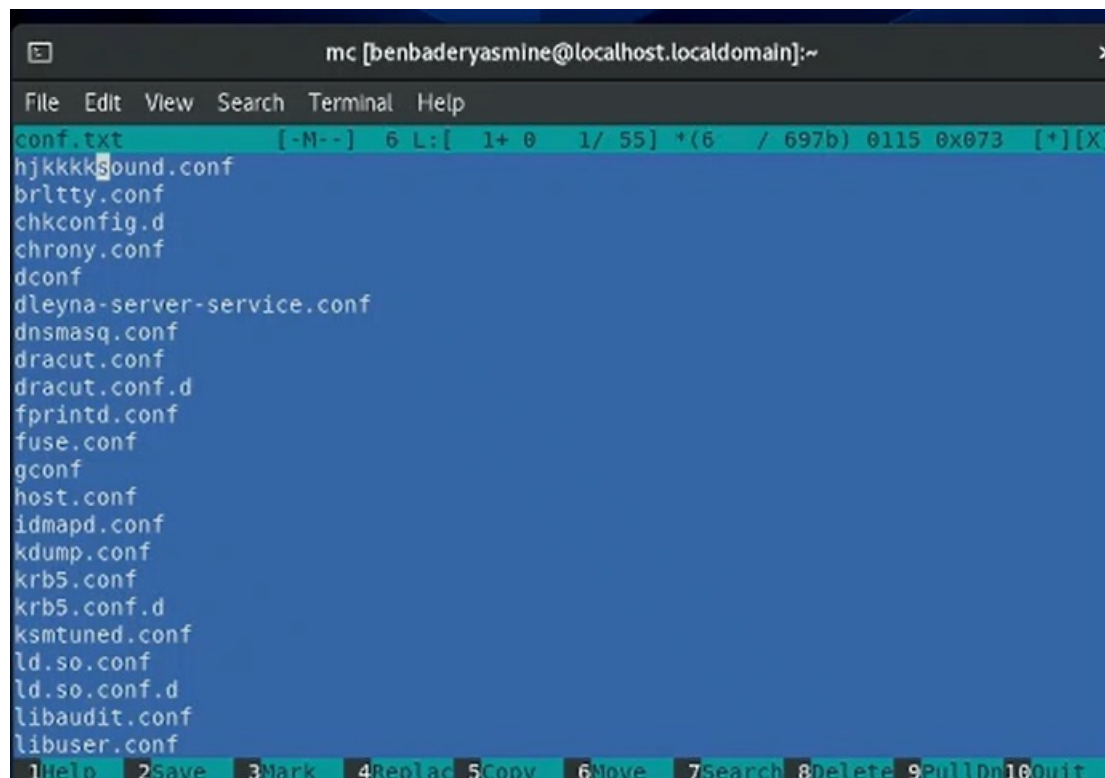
mc [benbaderyasmine@localhost.localdomain]:~

File Edit View Search Terminal Help

conf.txt [-M--] 6 L:[ 1+ 0 1/ 55] *(6 / 697b) 0115 0x073 [*][X]

hjkkkksound.conf
brltty.conf
chkconfig.d
chrony.conf
dconf
dleyna-server-service.conf
dnsmasq.conf
dracut.conf
dracut.conf.d
fprintd.conf
fuse.conf
gconf
host.conf
idmapd.conf
kdump.conf
krb5.conf
krb5.conf.d
ksmtuned.conf
ld.so.conf
ld.so.conf.d
libaudit.conf
libuser.conf

1Help 2Save 3Mark 4Replac 5Copy 6Move 7Search 8Delete 9PullDn 10Quit